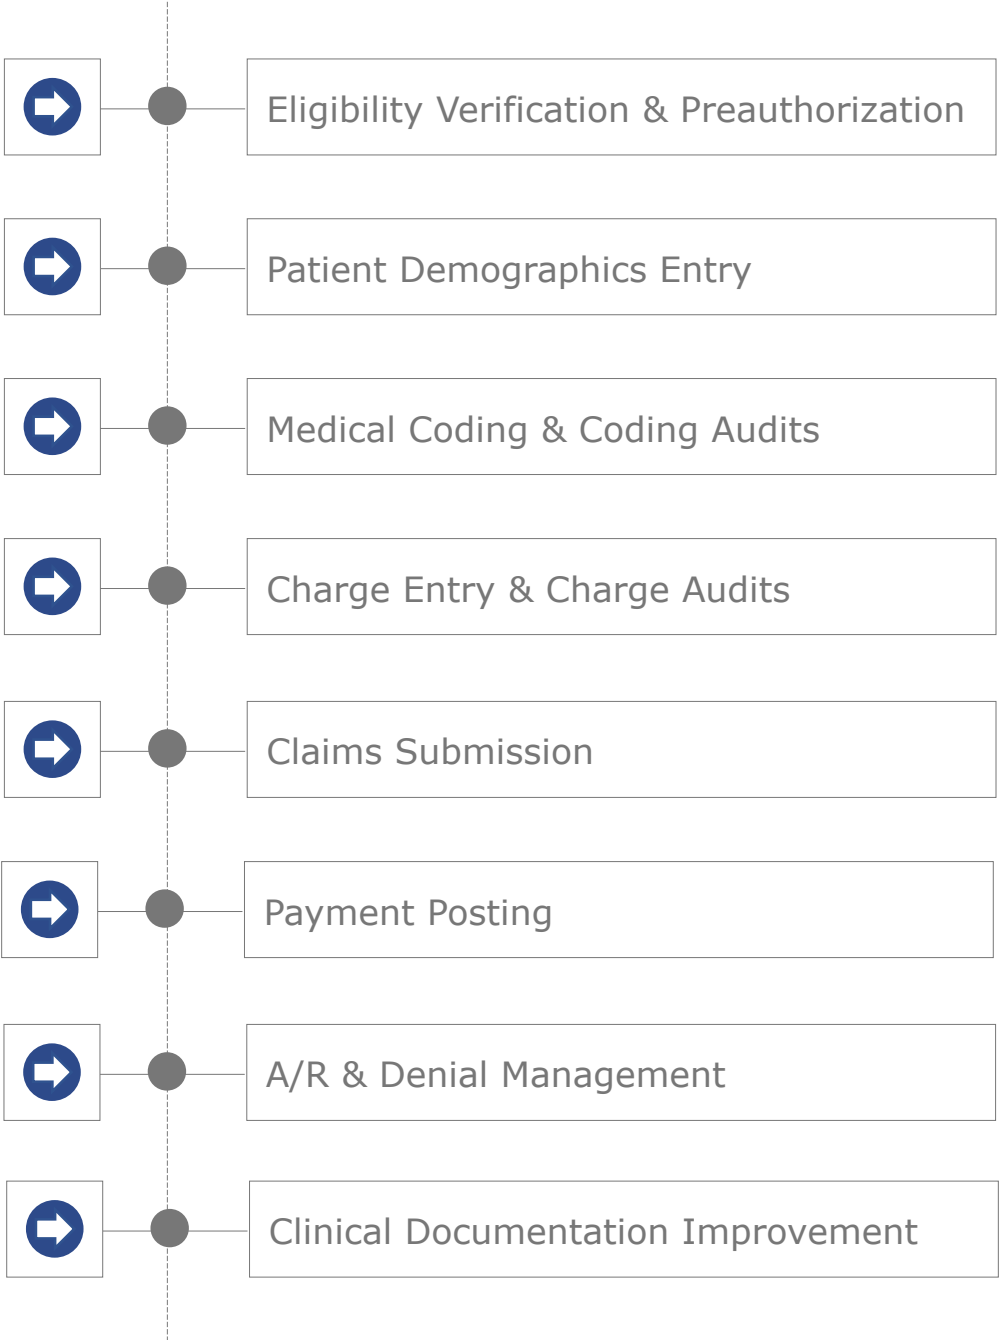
Eligibility Verification & Preauthorization

Patient Demographics Entry

Medical Coding & Coding Audits

Charge Entry & Charge Audits

Claims Submission

Payment Posting

A/R & Denial Management

Clinical Documentation Improvement